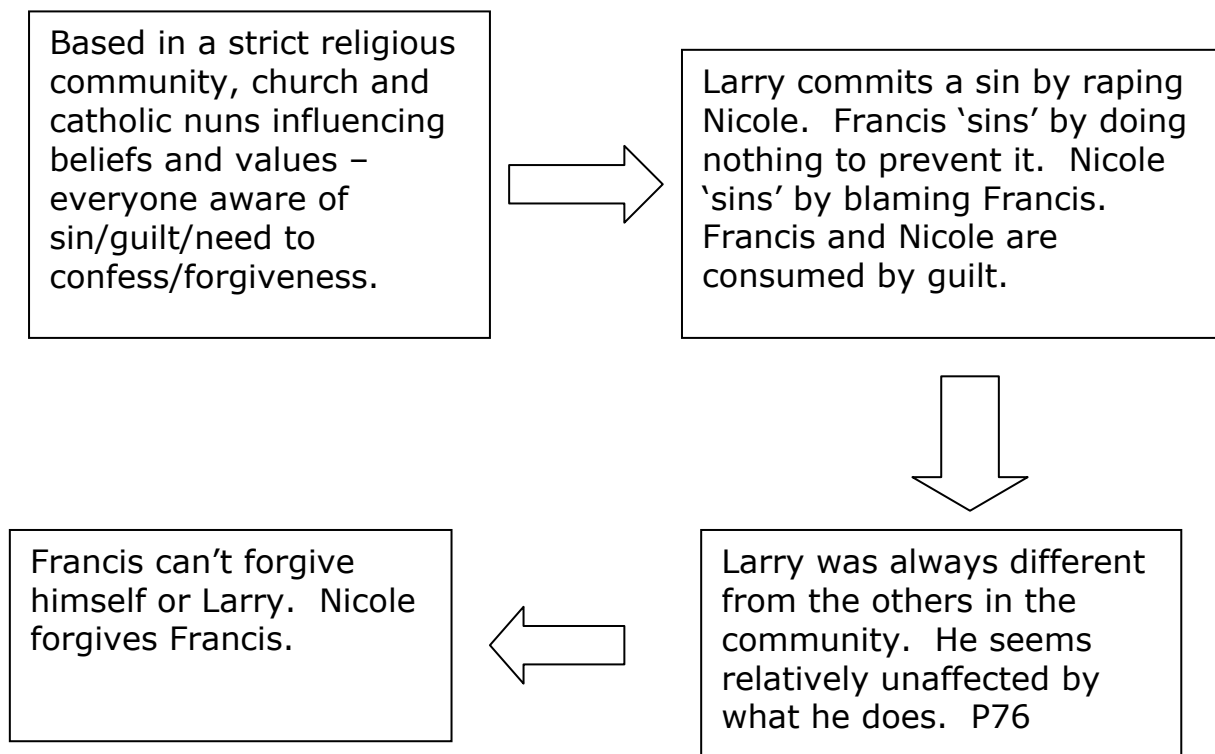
Based in a strict religious community, church and catholic nuns influencing beliefs and values – everyone aware of sin/guilt/need to confess/forgiveness.

Larry commits a sin by raping Nicole. Francis 'sins' by doing nothing to prevent it. Nicole 'sins' by blaming Francis. Francis and Nicole are consumed by guilt.

Larry was always different from the others in the community. He seems relatively unaffected by what he does. P76

Francis can't forgive himself or Larry. Nicole forgives Francis.